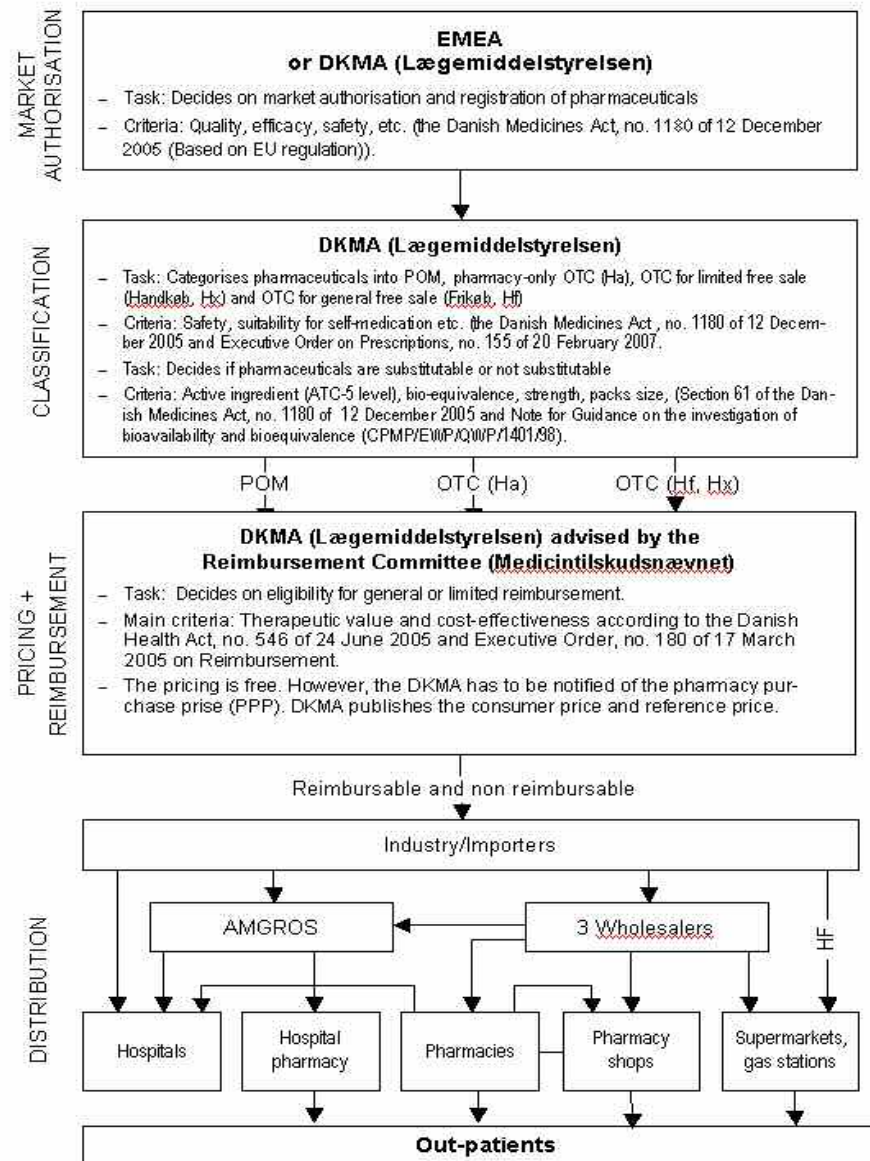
MARKET AUTHORISATION

EMEA
or DKMA (Lægemiddelstyrelsen)

– Task: Decides on market authorisation and registration of pharmaceuticals

– Criteria: Quality, efficacy, safety, etc. (the Danish Medicines Act, no. 1180 of 12 December 2005 (Based on EU regulation)).

CLASSIFICATION

DKMA (Lægemiddelstyrelsen)

– Task: Categorises pharmaceuticals into POM, pharmacy-only OTC (Ha), OTC for limited free sale (Handkøb, Hx) and OTC for general free sale (Frikøb, Hf)

– Criteria: Safety, suitability for self-medication etc. (the Danish Medicines Act , no. 1180 of 12 December 2005 and Executive Order on Prescriptions, no. 155 of 20 February 2007.

– Task: Decides if pharmaceuticals are substitutable or not substitutable

– Criteria: Active ingredient (ATC-5 level), bio-equivalence, strength, packs size, (Section 61 of the Danish Medicines Act, no. 1180 of 12 December 2005 and Note for Guidance on the investigation of bioavailability and bioequivalence (CPMP/EWP/QWP/1401/98).

POM

OTC (Ha)

OTC (Hf, Hx)

PRICING + REIMBURSEMENT

DKMA (Lægemiddelstyrelsen) advised by the
Reimbursement Committee (Medicintilskudsnævnet)

– Task: Decides on eligibility for general or limited reimbursement.

– Main criteria: Therapeutic value and cost-effectiveness according to the Danish Health Act, no. 546 of 24 June 2005 and Executive Order, no. 180 of 17 March 2005 on Reimbursement.

– The pricing is free. However, the DKMA has to be notified of the pharmacy purchase prise (PPP). DKMA publishes the consumer price and reference price.

Reimbursable and non reimbursable

DISTRIBUTION

Industry/Importers

AMGROS

3 Wholesalers

HF

Hospitals

Hospital pharmacy

Pharmacies

Pharmacy shops

Supermarkets, gas stations

Out-patients